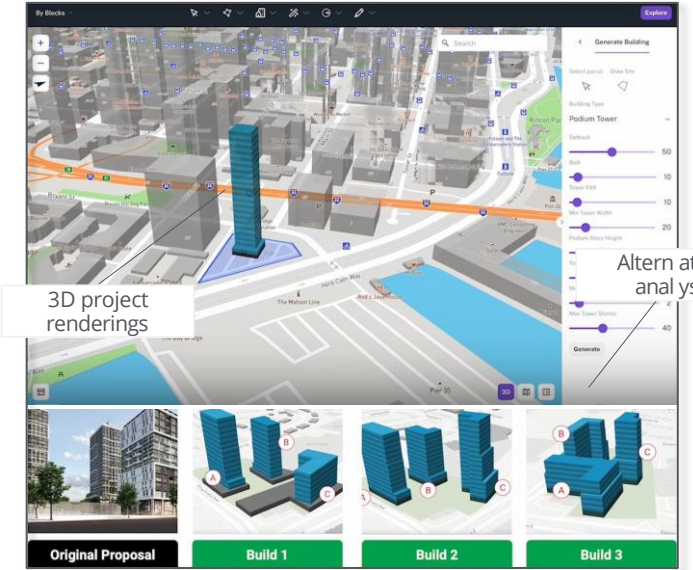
By Blocks
Explore
Search
Generate Building
Select parcel Draw Site
Building Type
Podium Tower
Setback
50
Bulk
10
Tower FAR
10
Min Tower Width
20
Podium Story Height
Max Tower Stories
40
Generate
3D project renderings
Altern at anal ys
The Matson Line
3D
Original Proposal
Build 1
Build 2
Build 3
A
B
C
A
B
C
A
B
C